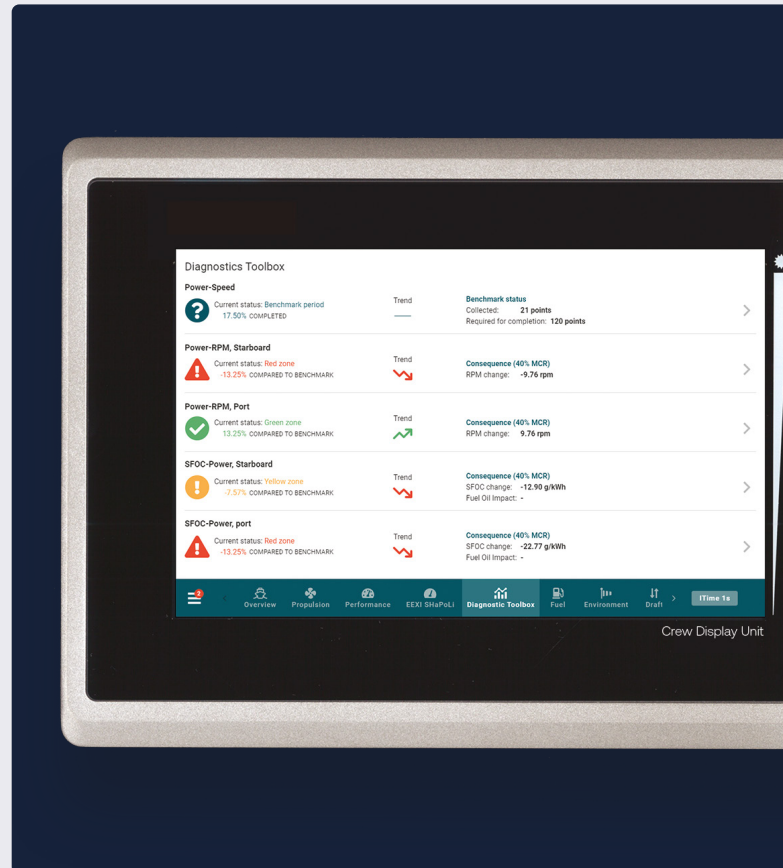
Diagnostics Toolbox

Power-Speed
Current status: Benchmark period
17.50% COMPLETED
Trend
Benchmark status
Collected: 21 points
Required for completion: 120 points

Power-RPM, Starboard
Current status: Red zone
-13.25% COMPARED TO BENCHMARK
Trend
Consequence (40% MCR)
RPM change: -9.76 rpm

Power-RPM, Port
Current status: Green zone
13.25% COMPARED TO BENCHMARK
Trend
Consequence (40% MCR)
RPM change: 9.76 rpm

SFOC-Power, Starboard
Current status: Yellow zone
-7.57% COMPARED TO BENCHMARK
Trend
Consequence (40% MCR)
SFOC change: -12.90 g/kWh
Fuel Oil Impact: -

SFOC-Power, port
Current status: Red zone
-13.25% COMPARED TO BENCHMARK
Trend
Consequence (40% MCR)
SFOC change: -22.77 g/kWh
Fuel Oil Impact: -

2
Overview Propulsion Performance EEXI SHaPoLi Diagnostic Toolbox Fuel Environment Draft
ITime 1s

Crew Display Unit